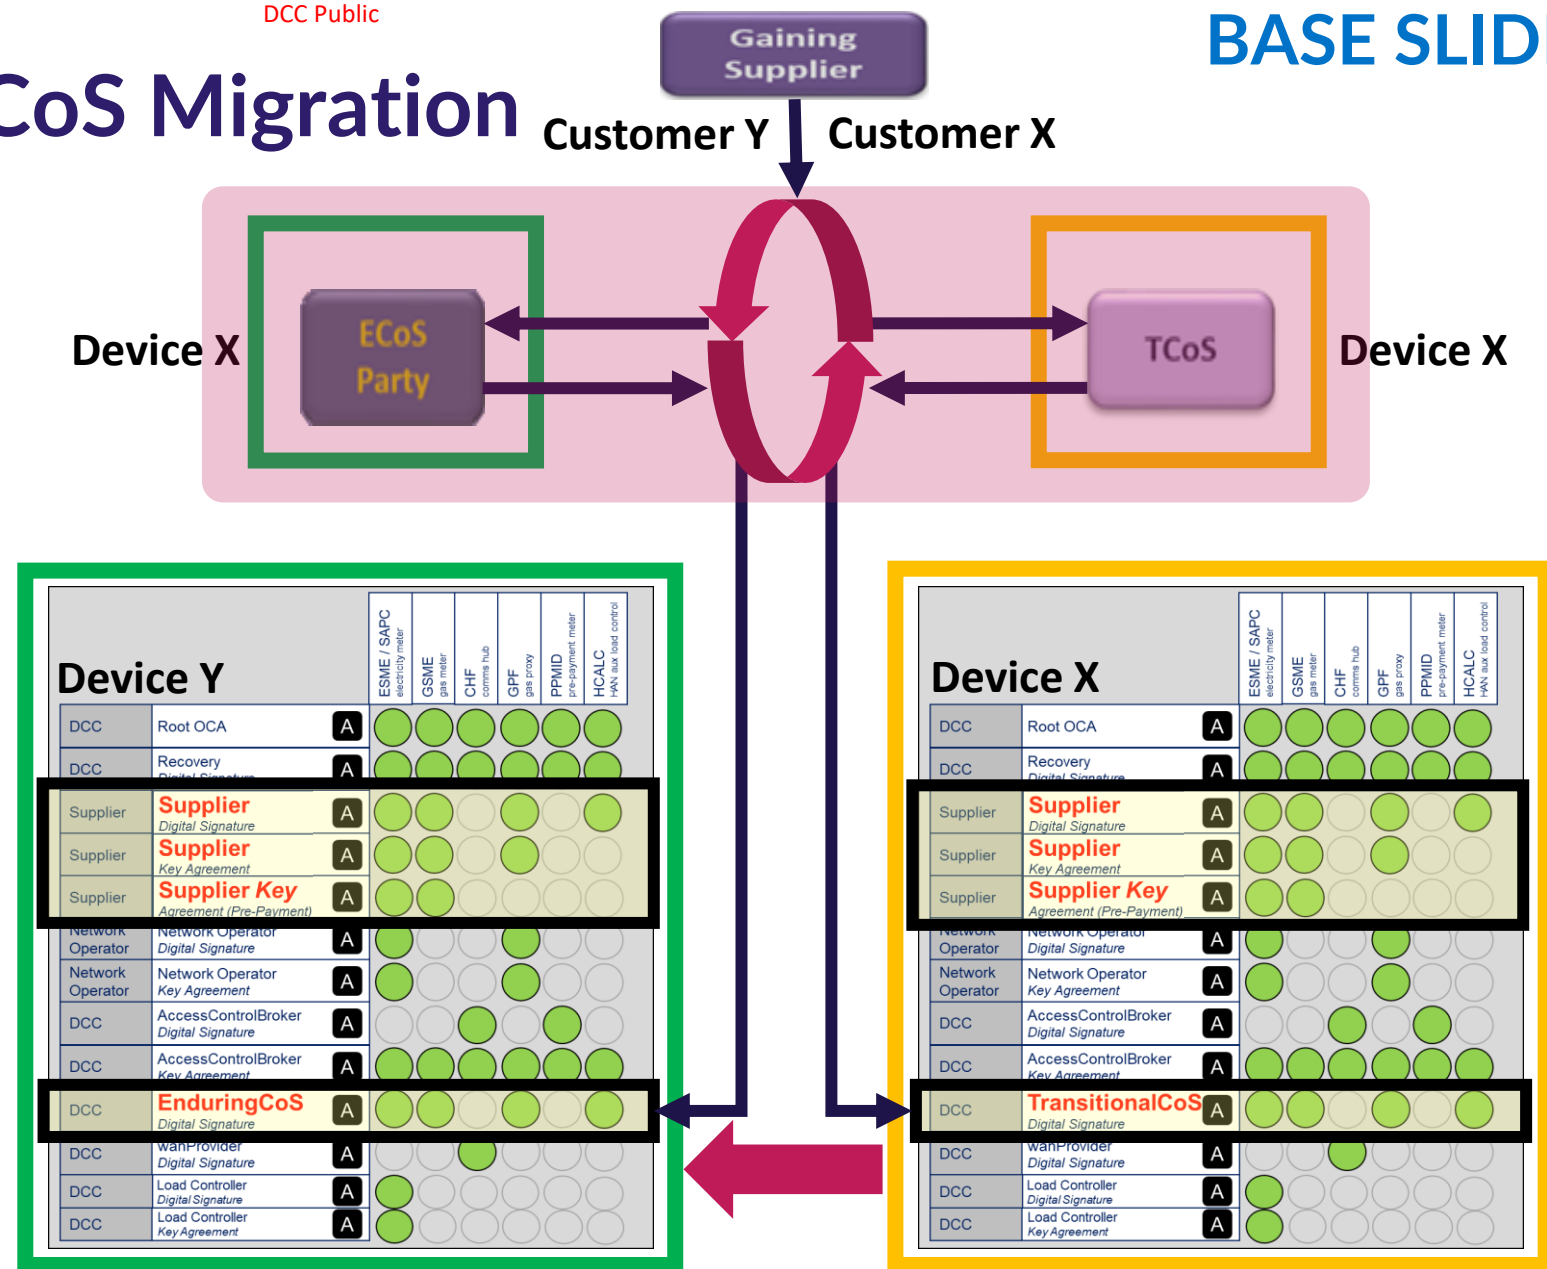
DCC Public

CoS Migration

Gaining Supplier

BASE SLID

Customer Y

Customer X

Device X

ECoS Party

TCoS

Device X

Device Y

| | | | ESME / SAPC electricity meter | GSME gas meter | CHF comms hub | GPF gas proxy | PPMID pre-payment meter | HCALC HAN aux load control |
|---|---|---|---|---|---|---|---|---|
| DCC | Root OCA | A | | | | | | |
| DCC | Recovery Digital Signature | A | | | | | | |
| Supplier | Supplier Digital Signature | A | | | | | | |
| Supplier | Supplier Key Agreement | A | | | | | | |
| Supplier | Supplier Key Agreement (Pre-Payment) | A | | | | | | |
| Network Operator | Network Operator Digital Signature | A | | | | | | |
| Network Operator | Network Operator Key Agreement | A | | | | | | |
| DCC | AccessControlBroker Digital Signature | A | | | | | | |
| DCC | AccessControlBroker Key Agreement | A | | | | | | |
| DCC | EnduringCoS Digital Signature | A | | | | | | |
| DCC | wanProvider Digital Signature | A | | | | | | |
| DCC | Load Controller Digital Signature | A | | | | | | |
| DCC | Load Controller Key Agreement | A | | | | | | |

Device X

| | | | ESME / SAPC electricity meter | GSME gas meter | CHF comms hub | GPF gas proxy | PPMID pre-payment meter | HCALC HAN aux load control |
|---|---|---|---|---|---|---|---|---|
| DCC | Root OCA | A | | | | | | |
| DCC | Recovery Digital Signature | A | | | | | | |
| Supplier | Supplier Digital Signature | A | | | | | | |
| Supplier | Supplier Key Agreement | A | | | | | | |
| Supplier | Supplier Key Agreement (Pre-Payment) | A | | | | | | |
| Network Operator | Network Operator Digital Signature | A | | | | | | |
| Network Operator | Network Operator Key Agreement | A | | | | | | |
| DCC | AccessControlBroker Digital Signature | A | | | | | | |
| DCC | AccessControlBroker Key Agreement | A | | | | | | |
| DCC | TransitionalCoS Digital Signature | A | | | | | | |
| DCC | wanProvider Digital Signature | A | | | | | | |
| DCC | Load Controller Digital Signature | A | | | | | | |
| DCC | Load Controller Key Agreement | A | | | | | | |